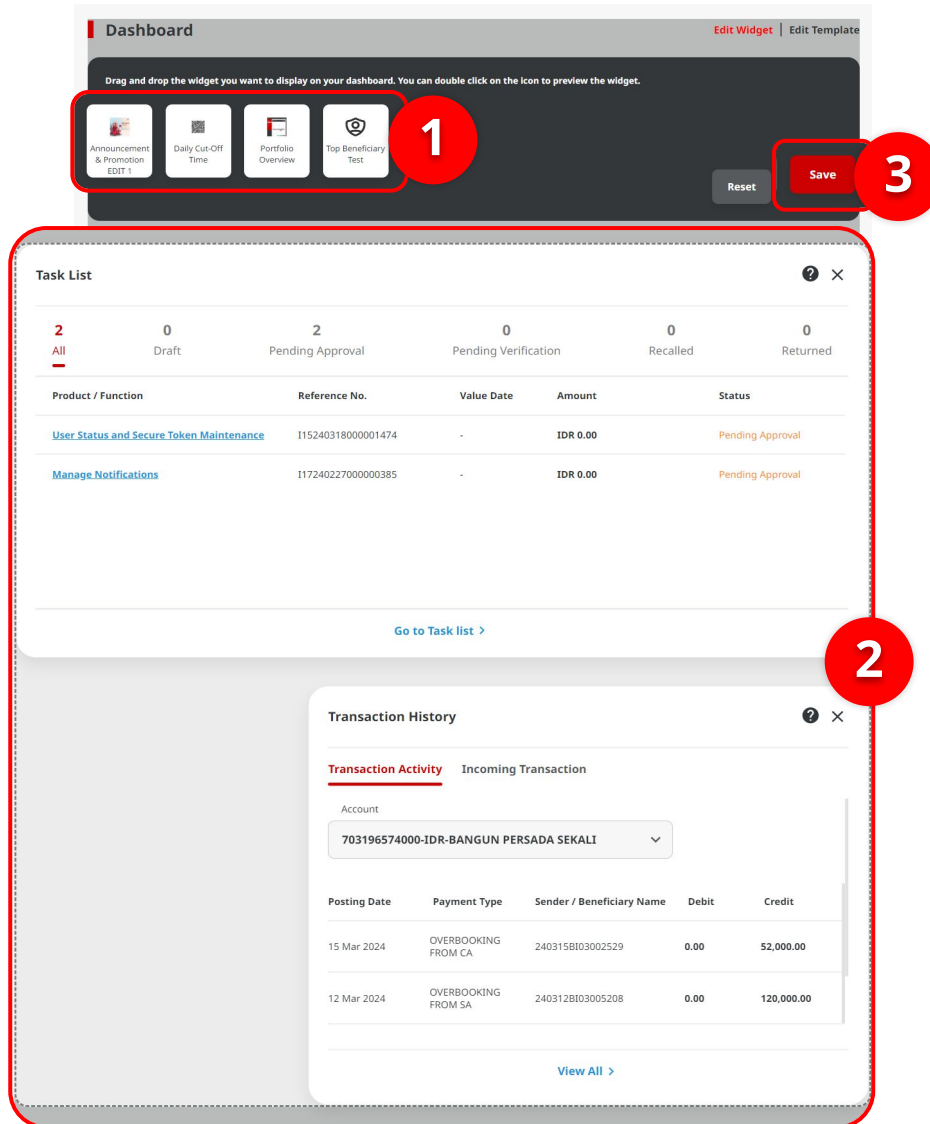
Dashboard

Edit Widget | Edit Template

Drag and drop the widget you want to display on your dashboard. You can double click on the icon to preview the widget.

Announcement & Promotion EDIT 1

Daily Cut-Off Time

Portfolio Overview

Top Beneficiary Test

1

Reset

Save

3

Task List

| 2 | 0 | 2 | 0 | 0 | 0 |
|---|---|---|---|---|---|
| All | Draft | Pending Approval | Pending Verification | Recalled | Returned |

| Product / Function | Reference No. | Value Date | Amount | Status |
|---|---|---|---|---|
| User Status and Secure Token Maintenance | I15240318000001474 | - | IDR 0.00 | Pending Approval |
| Manage Notifications | I17240227000000385 | - | IDR 0.00 | Pending Approval |

Go to Task list >

2

Transaction History

Transaction Activity Incoming Transaction

Account

703196574000-IDR-BANGUN PERSADA SEKALI

| Posting Date | Payment Type | Sender / Beneficiary Name | Debit | Credit |
|---|---|---|---|---|
| 15 Mar 2024 | OVERBOOKING FROM CA | 240315BI03002529 | 0.00 | 52,000.00 |
| 12 Mar 2024 | OVERBOOKING FROM SA | 240312BI03005208 | 0.00 | 120,000.00 |

View All >